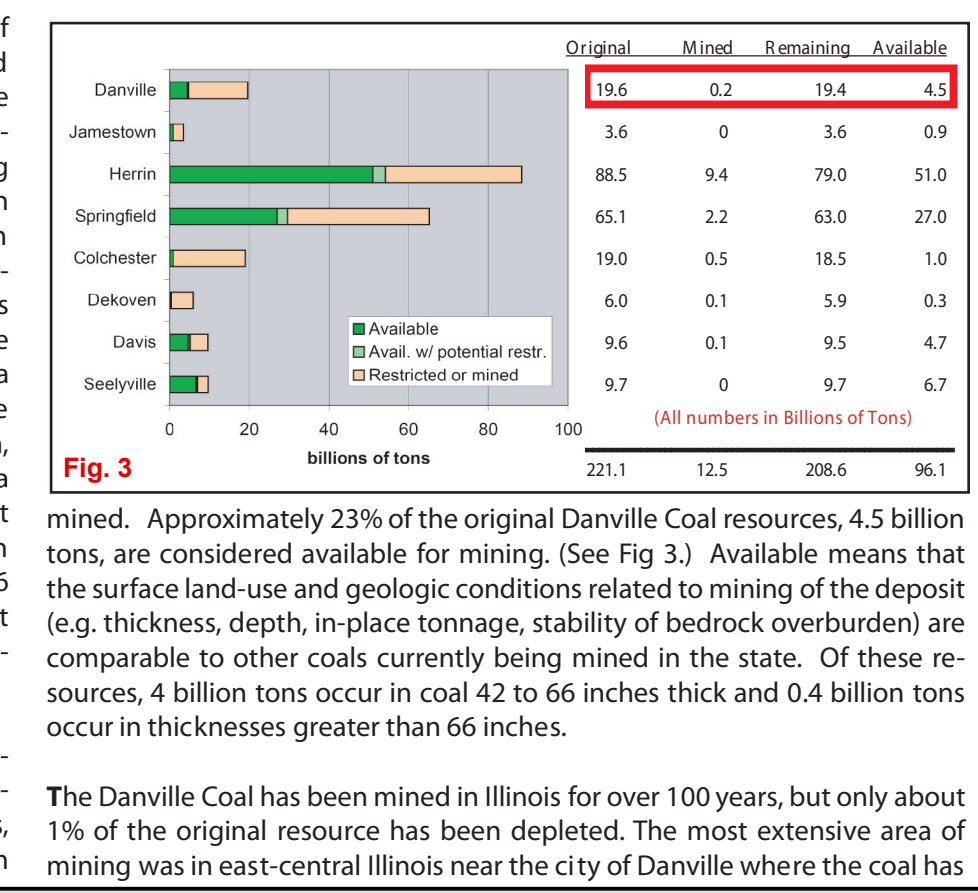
| | Original | Mined | Remaining | Available |
|---|---|---|---|---|
| Danville | 19.6 | 0.2 | 19.4 | 4.5 |
| Jamestown | 3.6 | 0 | 3.6 | 0.9 |
| Herrin | 88.5 | 9.4 | 79.0 | 51.0 |
| Springfield | 65.1 | 2.2 | 63.0 | 27.0 |
| Colchester | 19.0 | 0.5 | 18.5 | 1.0 |
| Dekoven | 6.0 | 0.1 | 5.9 | 0.3 |
| Davis | 9.6 | 0.1 | 9.5 | 4.7 |
| Seelyville | 9.7 | 0 | 9.7 | 6.7 |
| | 221.1 | 12.5 | 208.6 | 96.1 |

Available
Avail. w/ potential restr.
Restricted or mined

0 20 40 60 80 100
billions of tons

(All numbers in Billions of Tons)

Fig. 3

mined. Approximately 23% of the original Danville Coal resources, 4.5 billion tons, are considered available for mining. (See Fig 3.) Available means that the surface land-use and geologic conditions related to mining of the deposit (e.g. thickness, depth, in-place tonnage, stability of bedrock overburden) are comparable to other coals currently being mined in the state. Of these resources, 4 billion tons occur in coal 42 to 66 inches thick and 0.4 billion tons occur in thicknesses greater than 66 inches.

The Danville Coal has been mined in Illinois for over 100 years, but only about 1% of the original resource has been depleted. The most extensive area of mining was in east-central Illinois near the city of Danville where the coal has